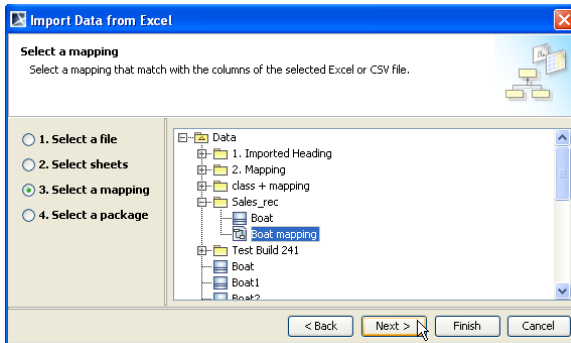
Import Data from Excel

Select a mapping

Select a mapping that match with the columns of the selected Excel or CSV file.

1. Select a file
2. Select sheets
3. Select a mapping
4. Select a package

Data
1. Imported Heading
2. Mapping
class + mapping
Sales_rec
Boat
Boat mapping
Test Build 241
Boat
Boat1
Boat2

< Back
Next >
Finish
Cancel